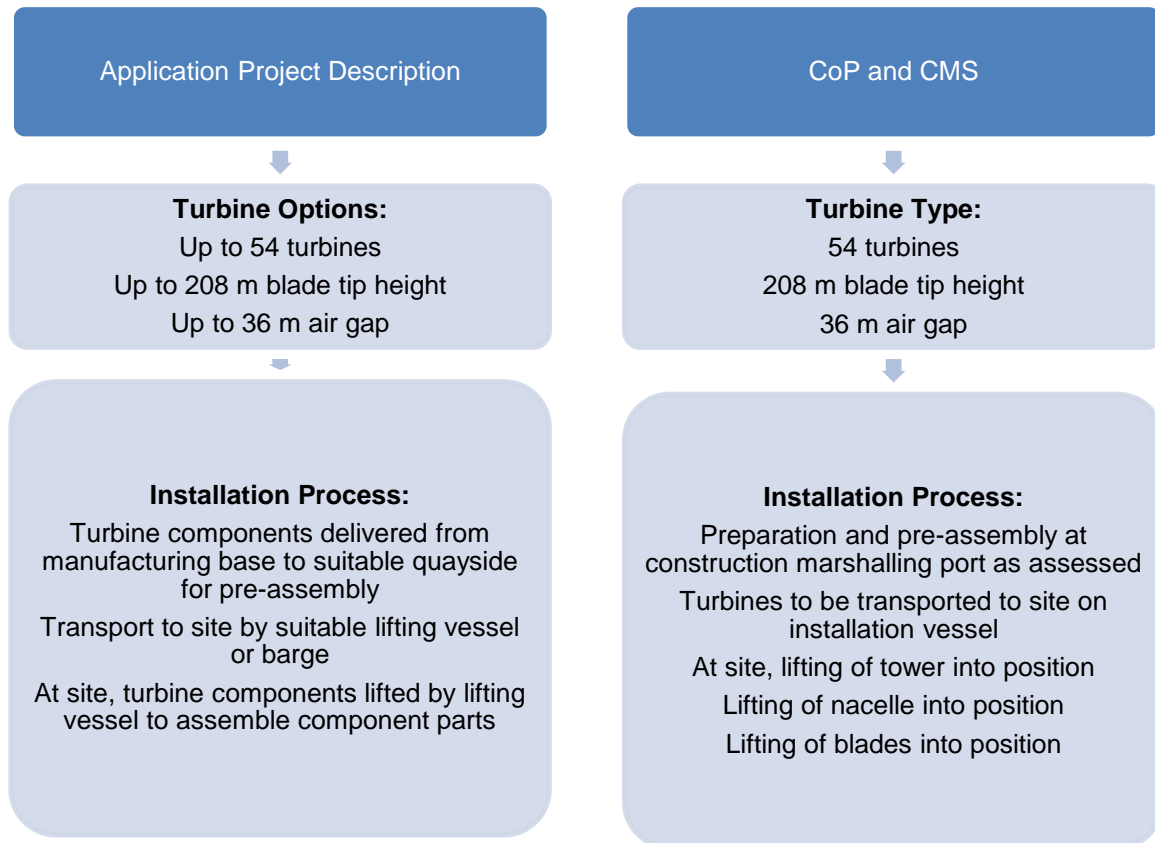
Application Project Description

Turbine Options:
Up to 54 turbines
Up to 208 m blade tip height
Up to 36 m air gap

Installation Process:
Turbine components delivered from manufacturing base to suitable quayside for pre-assembly
Transport to site by suitable lifting vessel or barge
At site, turbine components lifted by lifting vessel to assemble component parts

CoP and CMS

Turbine Type:
54 turbines
208 m blade tip height
36 m air gap

Installation Process:
Preparation and pre-assembly at construction marshalling port as assessed
Turbines to be transported to site on installation vessel
At site, lifting of tower into position
Lifting of nacelle into position
Lifting of blades into position